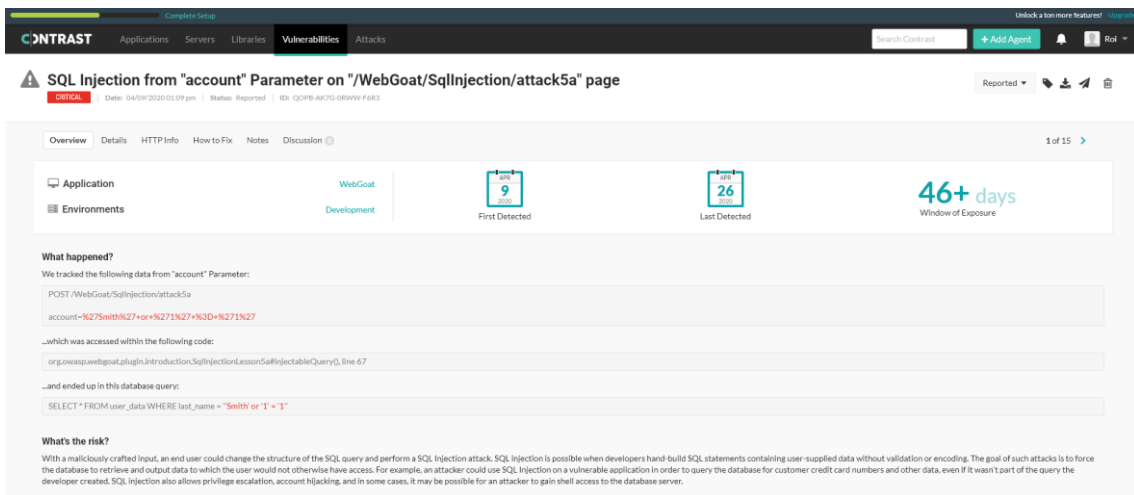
Complete Setup

Unlock a ton more features! Upgrade

CONTRAST Applications Servers Libraries Vulnerabilities Attacks

Search Contrast

+ Add Agent

Roi

SQL Injection from "account" Parameter on "/WebGoat/SqlInjection/attack5a" page

CRITICAL | Date: 04/09/2020 01:09 pm | Status: Reported | ID: QOPB-AK7G-0RWW-F6R3

Reported

Overview Details HTTP Info How to Fix Notes Discussion 0

1 of 15

Application WebGoat

Environments Development

APR 9 2020 First Detected

APR 26 2020 Last Detected

46+ days Window of Exposure

What happened?

We tracked the following data from "account" Parameter:

POST /WebGoat/SqlInjection/attack5a

account=%27Smith%27+or+%271%27+%3D+%271%27

...which was accessed within the following code:

org.owasp.webgoat.plugin.introduction.SqlInjectionLesson5a#injectableQuery(), line 67

...and ended up in this database query:

SELECT * FROM user_data WHERE last_name = 'Smith' or '1' = '1'

What's the risk?

With a maliciously crafted input, an end user could change the structure of the SQL query and perform a SQL Injection attack. SQL injection is possible when developers hand-build SQL statements containing user-supplied data without validation or encoding. The goal of such attacks is to force the database to retrieve and output data to which the user would not otherwise have access. For example, an attacker could use SQL Injection on a vulnerable application in order to query the database for customer credit card numbers and other data, even if it wasn't part of the query the developer created. SQL injection also allows privilege escalation, account hijacking, and in some cases, it may be possible for an attacker to gain shell access to the database server.